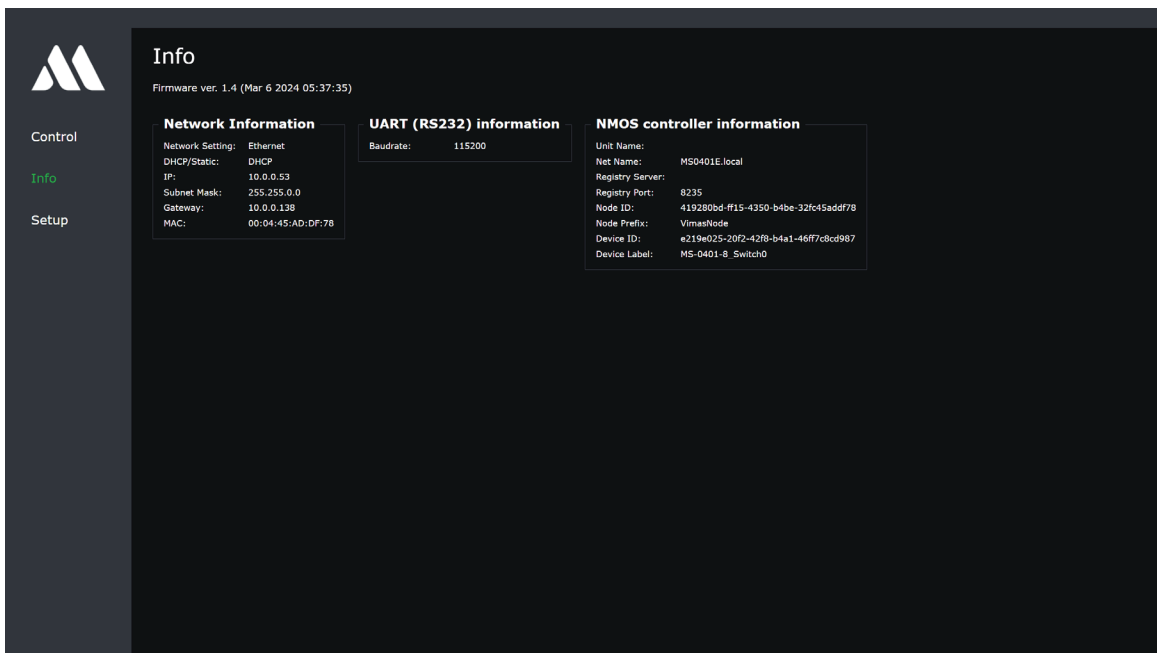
Control

Info

Setup

Info

Firmware ver. 1.4 (Mar 6 2024 05:37:35)

Network Information

| | |
|---|---|
| Network Setting: | Ethernet |
| DHCP/Static: | DHCP |
| IP: | 10.0.0.53 |
| Subnet Mask: | 255.255.0.0 |
| Gateway: | 10.0.0.138 |
| MAC: | 00:04:45:AD:DF:78 |

UART (RS232) information

| | |
|---|---|
| Baudrate: | 115200 |

NMOS controller information

| | |
|---|---|
| Unit Name: | |
| Net Name: | MS0401E.local |
| Registry Server: | |
| Registry Port: | 8235 |
| Node ID: | 419280bd-ff15-4350-b4be-32fc45addf78 |
| Node Prefix: | VimasNode |
| Device ID: | e219e025-20f2-42f8-b4a1-46ff7c8cd987 |
| Device Label: | MS-0401-8_Switch0 |